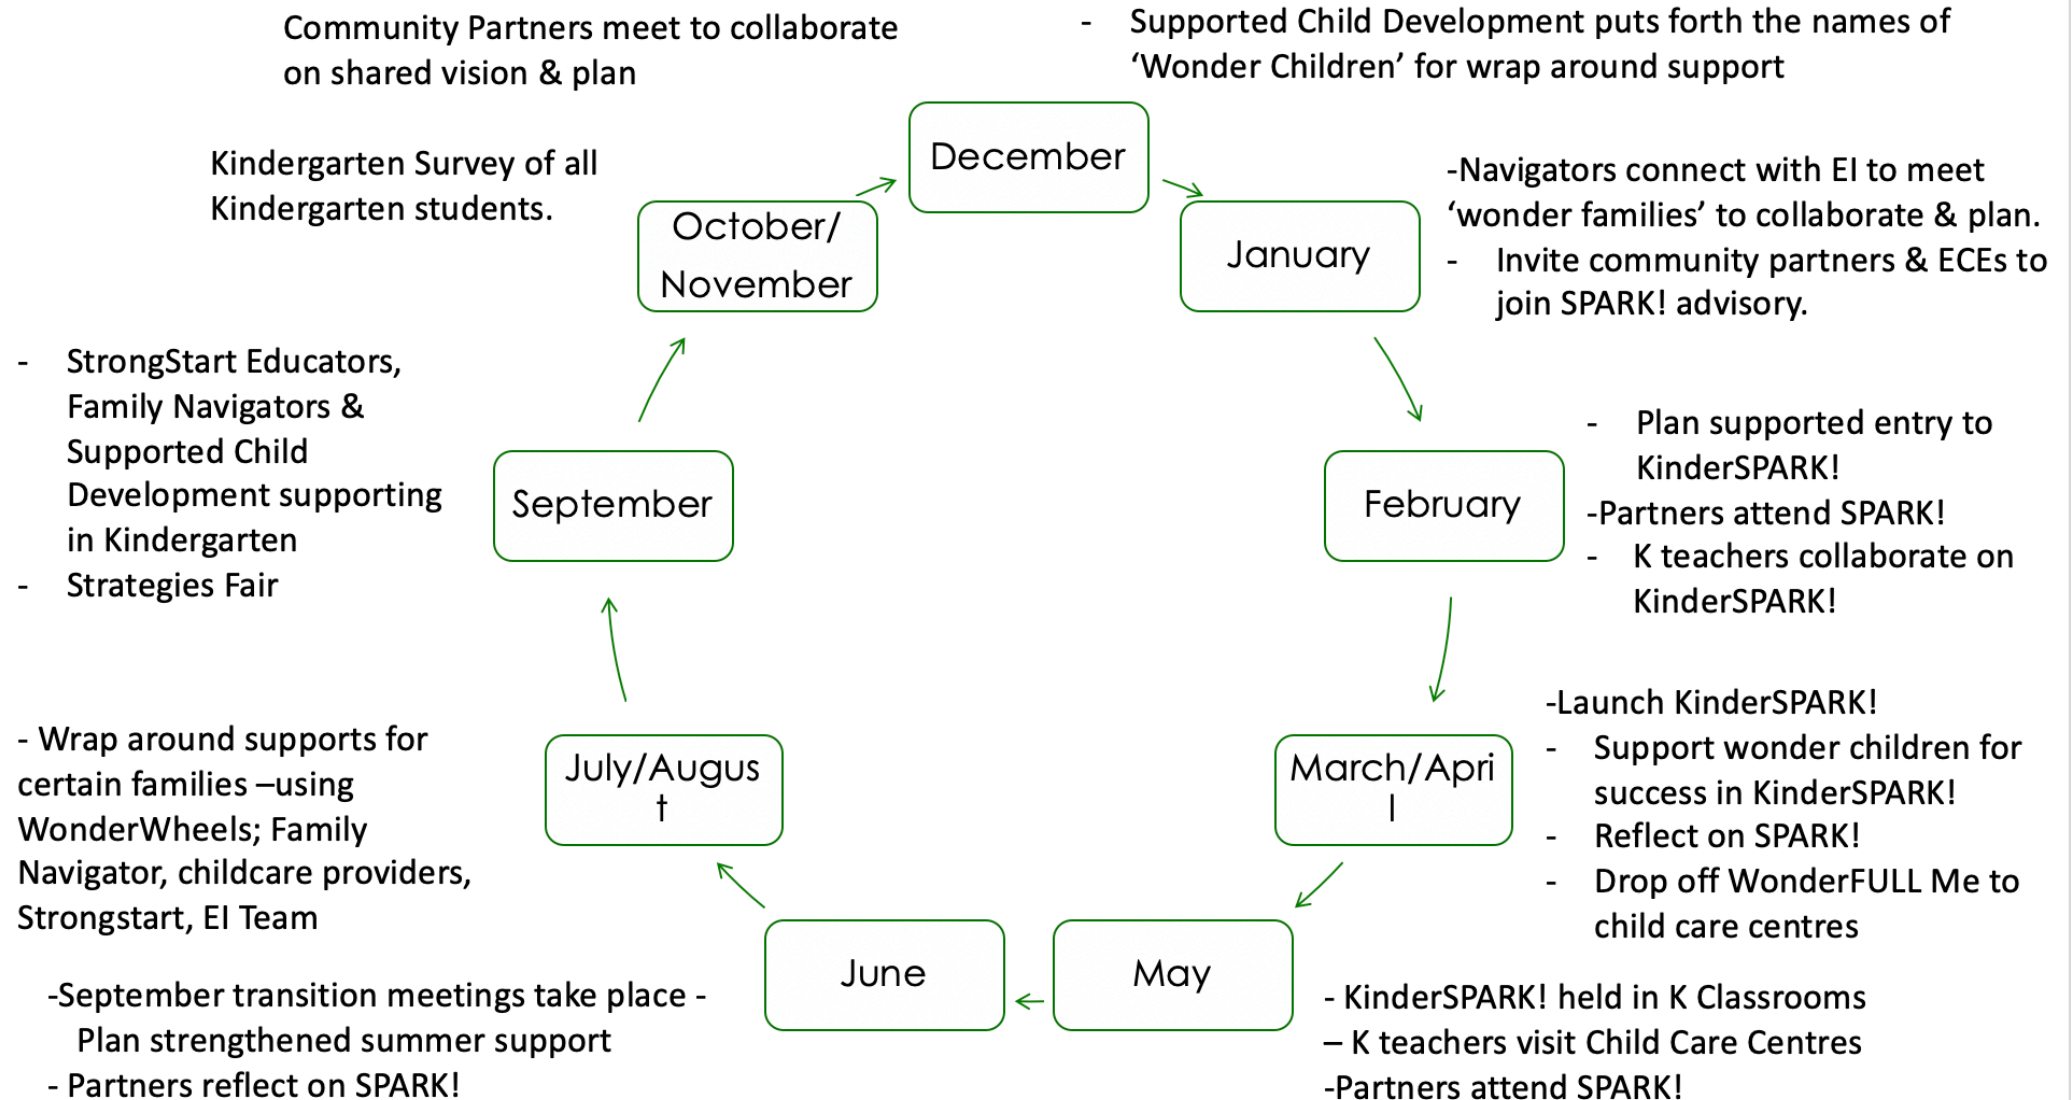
Community Partners meet to collaborate on shared vision & plan

- Supported Child Development puts forth the names of 'Wonder Children' for wrap around support

December

Kindergarten Survey of all Kindergarten students.

October/ November

January

-Navigators connect with EI to meet 'wonder families' to collaborate & plan.
- Invite community partners & ECEs to join SPARK! advisory.

- StrongStart Educators, Family Navigators & Supported Child Development supporting in Kindergarten
- Strategies Fair

September

February

- Plan supported entry to KinderSPARK!
-Partners attend SPARK!
- K teachers collaborate on KinderSPARK!

- Wrap around supports for certain families –using WonderWheels; Family Navigator, childcare providers, Strongstart, EI Team

July/Augus t

March/Apri l

-Launch KinderSPARK!
- Support wonder children for success in KinderSPARK!
- Reflect on SPARK!
- Drop off WonderFULL Me to child care centres

June

May

-September transition meetings take place - Plan strengthened summer support
- Partners reflect on SPARK!

- KinderSPARK! held in K Classrooms
– K teachers visit Child Care Centres
-Partners attend SPARK!